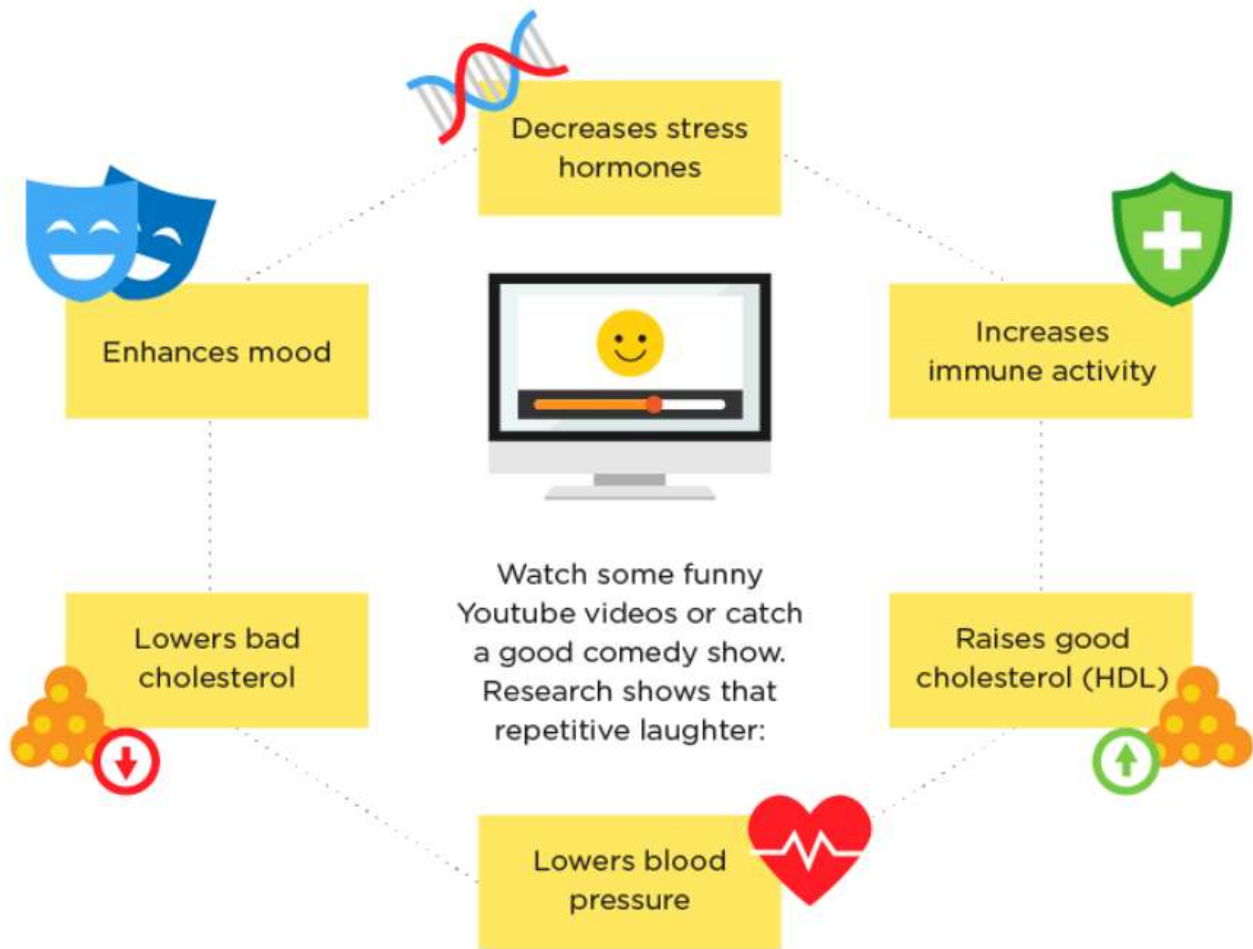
Decreases stress hormones

Enhances mood

Increases immune activity

Watch some funny Youtube videos or catch a good comedy show. Research shows that repetitive laughter:

Lowers bad cholesterol

Raises good cholesterol (HDL)

Lowers blood pressure